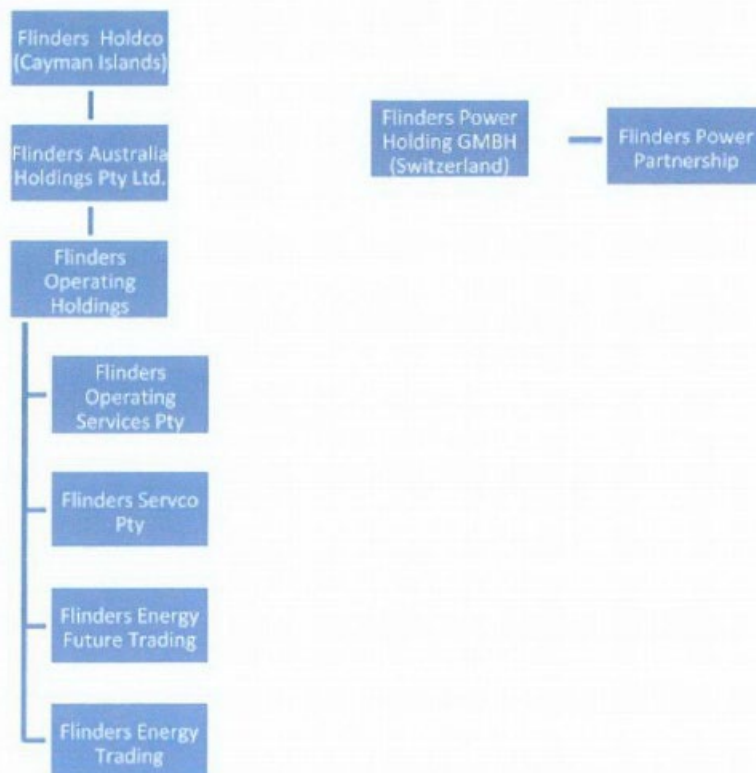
Flinders Holdco (Cayman Islands)

Flinders Australia Holdings Pty Ltd.

Flinders Operating Holdings

Flinders Operating Services Pty

Flinders Servco Pty

Flinders Energy Future Trading

Flinders Energy Trading

Flinders Power Holding GMBH (Switzerland)

Flinders Power Partnership